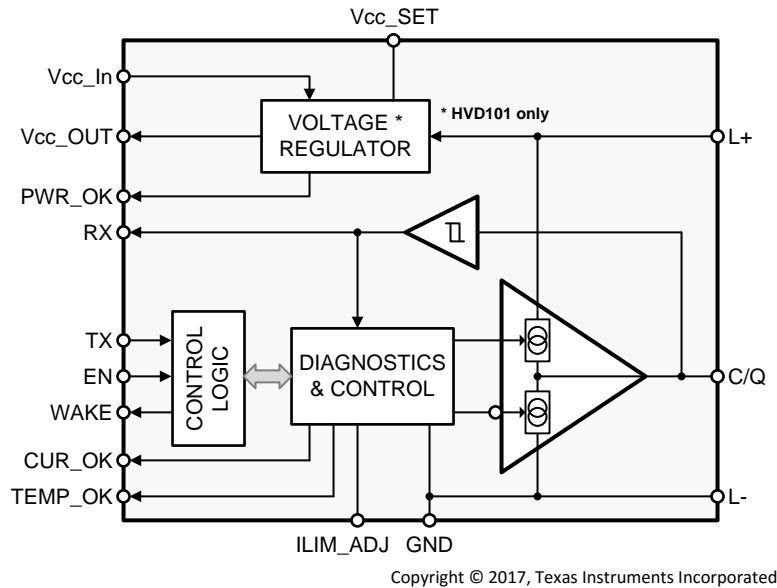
Vcc_SET

Vcc_In

Vcc_OUT

PWR_OK

RX

VOLTAGE * REGULATOR

* HVD101 only

L+

TX

EN

WAKE

CUR_OK

TEMP_OK

CONTROL LOGIC

DIAGNOSTICS & CONTROL

C/Q

L-

ILIM_ADJ

GND

Copyright © 2017, Texas Instruments Incorporated